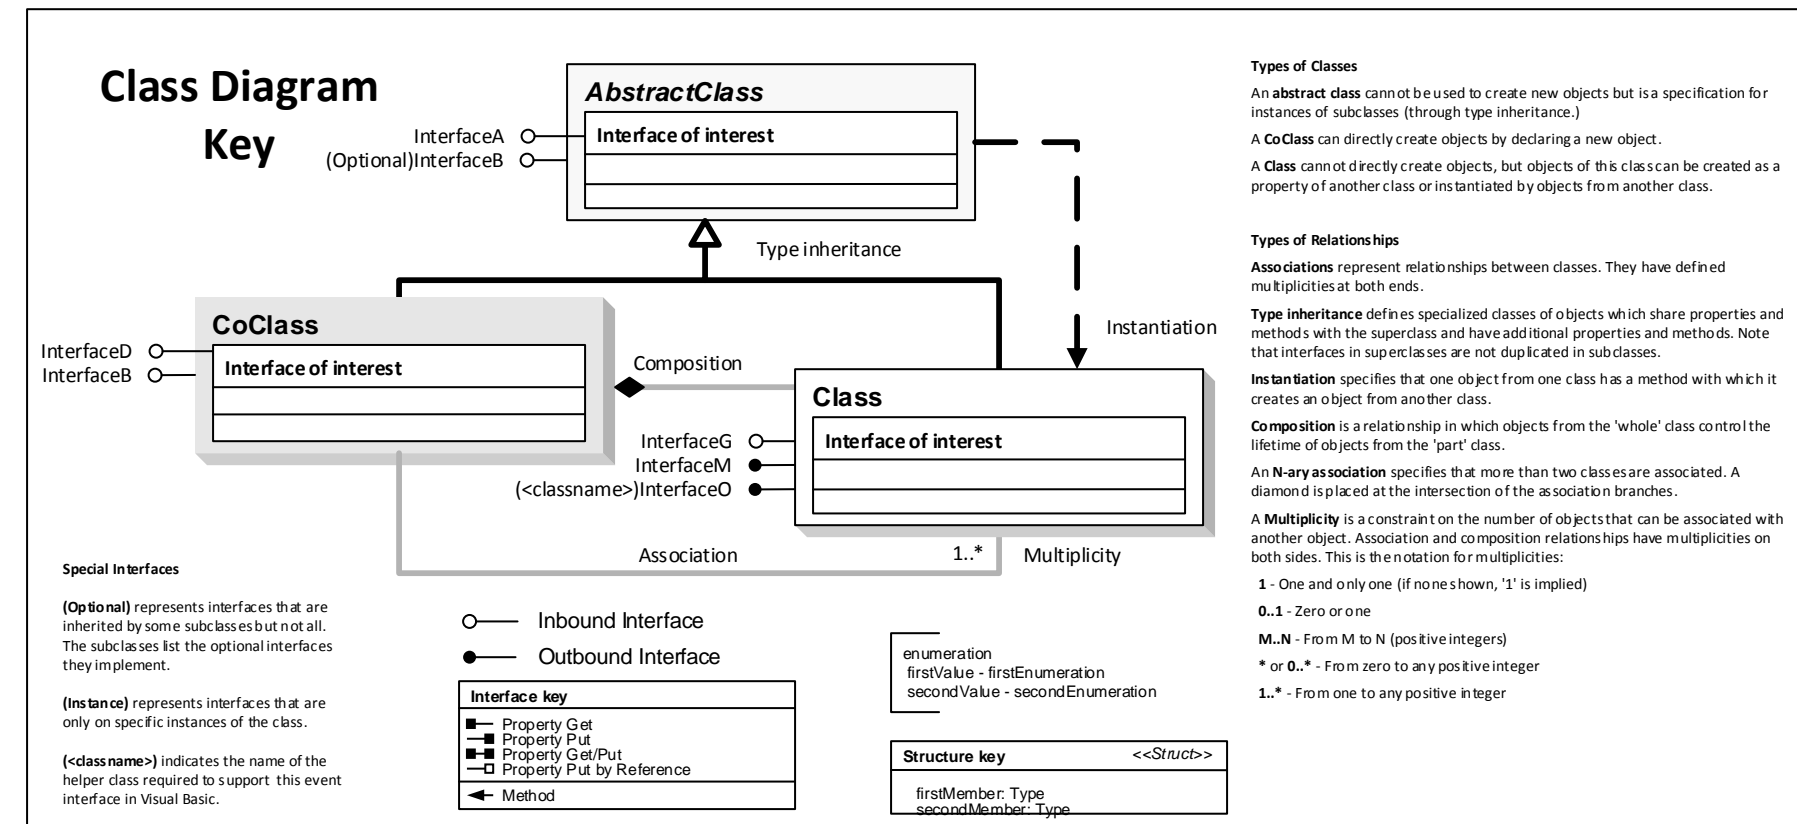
Class Diagram Key

AbstractClass
InterfaceA
(Optional)InterfaceB
Interface of interest

Type inheritance

Instantiation

CoClass
InterfaceD
InterfaceB
Interface of interest

Composition

Class
InterfaceG
InterfaceM
(<classname>)InterfaceO
Interface of interest

Association
1..*
Multiplicity

Special Interfaces

(Optional) represents interfaces that are inherited by some subclasses but not all. The subclasses list the optional interfaces they implement.

(Instance) represents interfaces that are only on specific instances of the class.

(<classname>) indicates the name of the helper class required to support this event interface in Visual Basic.

Inbound Interface
Outbound Interface

| Interface key |
|---|
| Property Get |
| Property Put |
| Property Get/Put |
| Property Put by Reference |
| Method |

enumeration
firstValue - firstEnumeration
secondValue - secondEnumeration

Structure key <<Struct>>
firstMember: Type
secondMember: Type

Types of Classes

An abstract class cannot be used to create new objects but is a specification for instances of subclasses (through type inheritance.)

A CoClass can directly create objects by declaring a new object.

A Class cannot directly create objects, but objects of this class can be created as a property of another class or instantiated by objects from another class.

Types of Relationships

Associations represent relationships between classes. They have defined multiplicities at both ends.

Type inheritance defines specialized classes of objects which share properties and methods with the superclass and have additional properties and methods. Note that interfaces in superclasses are not duplicated in subclasses.

Instantiation specifies that one object from one class has a method with which it creates an object from another class.

Composition is a relationship in which objects from the 'whole' class control the lifetime of objects from the 'part' class.

An N-ary association specifies that more than two classes are associated. A diamond is placed at the intersection of the association branches.

A Multiplicity is a constraint on the number of objects that can be associated with another object. Association and composition relationships have multiplicities on both sides. This is the notation for multiplicities:

1 - One and only one (if none shown, '1' is implied)

0..1 - Zero or one

M..N - From M to N (positive integers)

* or 0..* - From zero to any positive integer

1..* - From one to any positive integer